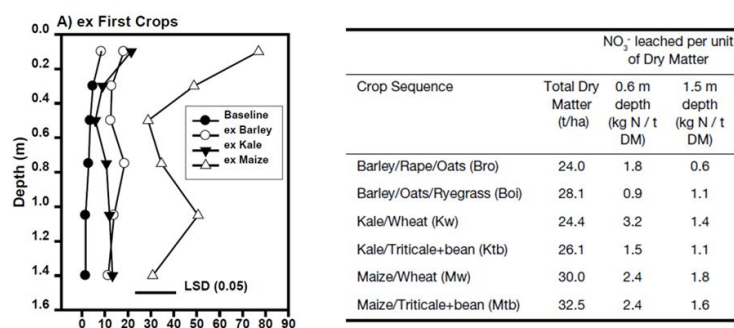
A) ex First Crops

0.0
0.2
0.4
0.6
0.8
1.0
1.2
1.4
1.6

Depth (m)

Baseline
ex Barley
ex Kale
ex Maize

LSD (0.05)

0 10 20 30 40 50 60 70 80 90

| Crop Sequence | Total Dry Matter (t/ha) | $NO_3^-$ leached per unit of Dry Matter 0.6 m depth (kg N / t DM) | $NO_3^-$ leached per unit of Dry Matter 1.5 m depth (kg N / t DM) |
|---|---|---|---|
| Barley/Rape/Oats (Bro) | 24.0 | 1.8 | 0.6 |
| Barley/Oats/Ryegrass (Boi) | 28.1 | 0.9 | 1.1 |
| Kale/Wheat (Kw) | 24.4 | 3.2 | 1.4 |
| Kale/Triticale+bean (Ktb) | 26.1 | 1.5 | 1.1 |
| Maize/Wheat (Mw) | 30.0 | 2.4 | 1.8 |
| Maize/Triticale+bean (Mtb) | 32.5 | 2.4 | 1.6 |